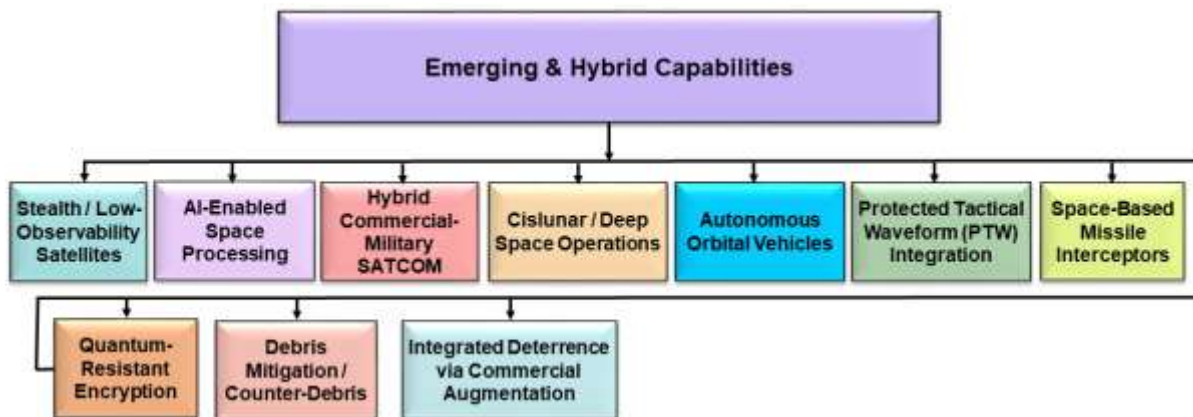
Emerging & Hybrid Capabilities

Stealth / Low-Observability Satellites

AI-Enabled Space Processing

Hybrid Commercial-Military SATCOM

Cislunar / Deep Space Operations

Autonomous Orbital Vehicles

Protected Tactical Waveform (PTW) Integration

Space-Based Missile Interceptors

Quantum-Resistant Encryption

Debris Mitigation / Counter-Debris

Integrated Deterrence via Commercial Augmentation